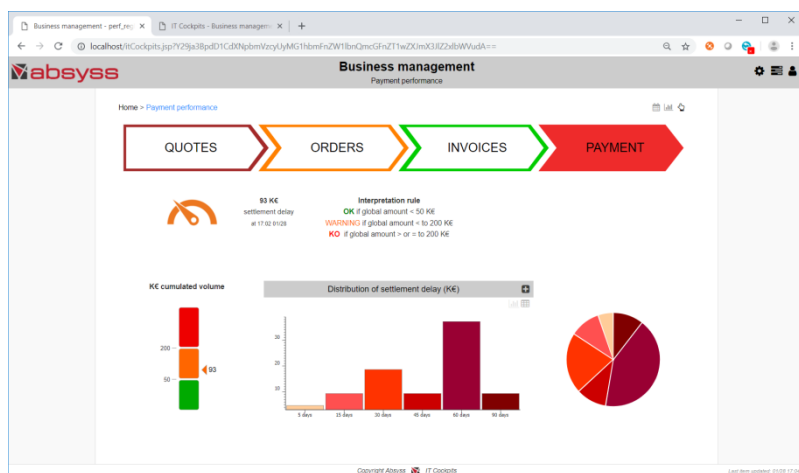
Business management - perf_rep ×
IT Cockpits - Business managem ×
+

localhost/itCockpits.jsp?Y29ja3BpdD1CdXNpbmVzcyUyMG1hbmFnZW1lbnQmcGFnZT1wZXJmX3Jl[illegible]ZXZxbWVudA==

absyss

Business management
Payment performance

Home > Payment performance

QUOTES

ORDERS

INVOICES

PAYMENT

93 K€
settlement delay
at 17.02 01/28

Interpretation rule
OK if global amount < 50 K€
WARNING if global amount < to 200 K€
KO if global amount > or = to 200 K€

K€ cumulated volume

200

93

50

Distribution of settlement delay (K€)

30

20

10

5 days

15 days

30 days

45 days

60 days

90 days

Copyright Absyss IT Cockpits

Last item updated: 01/08 17:5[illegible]